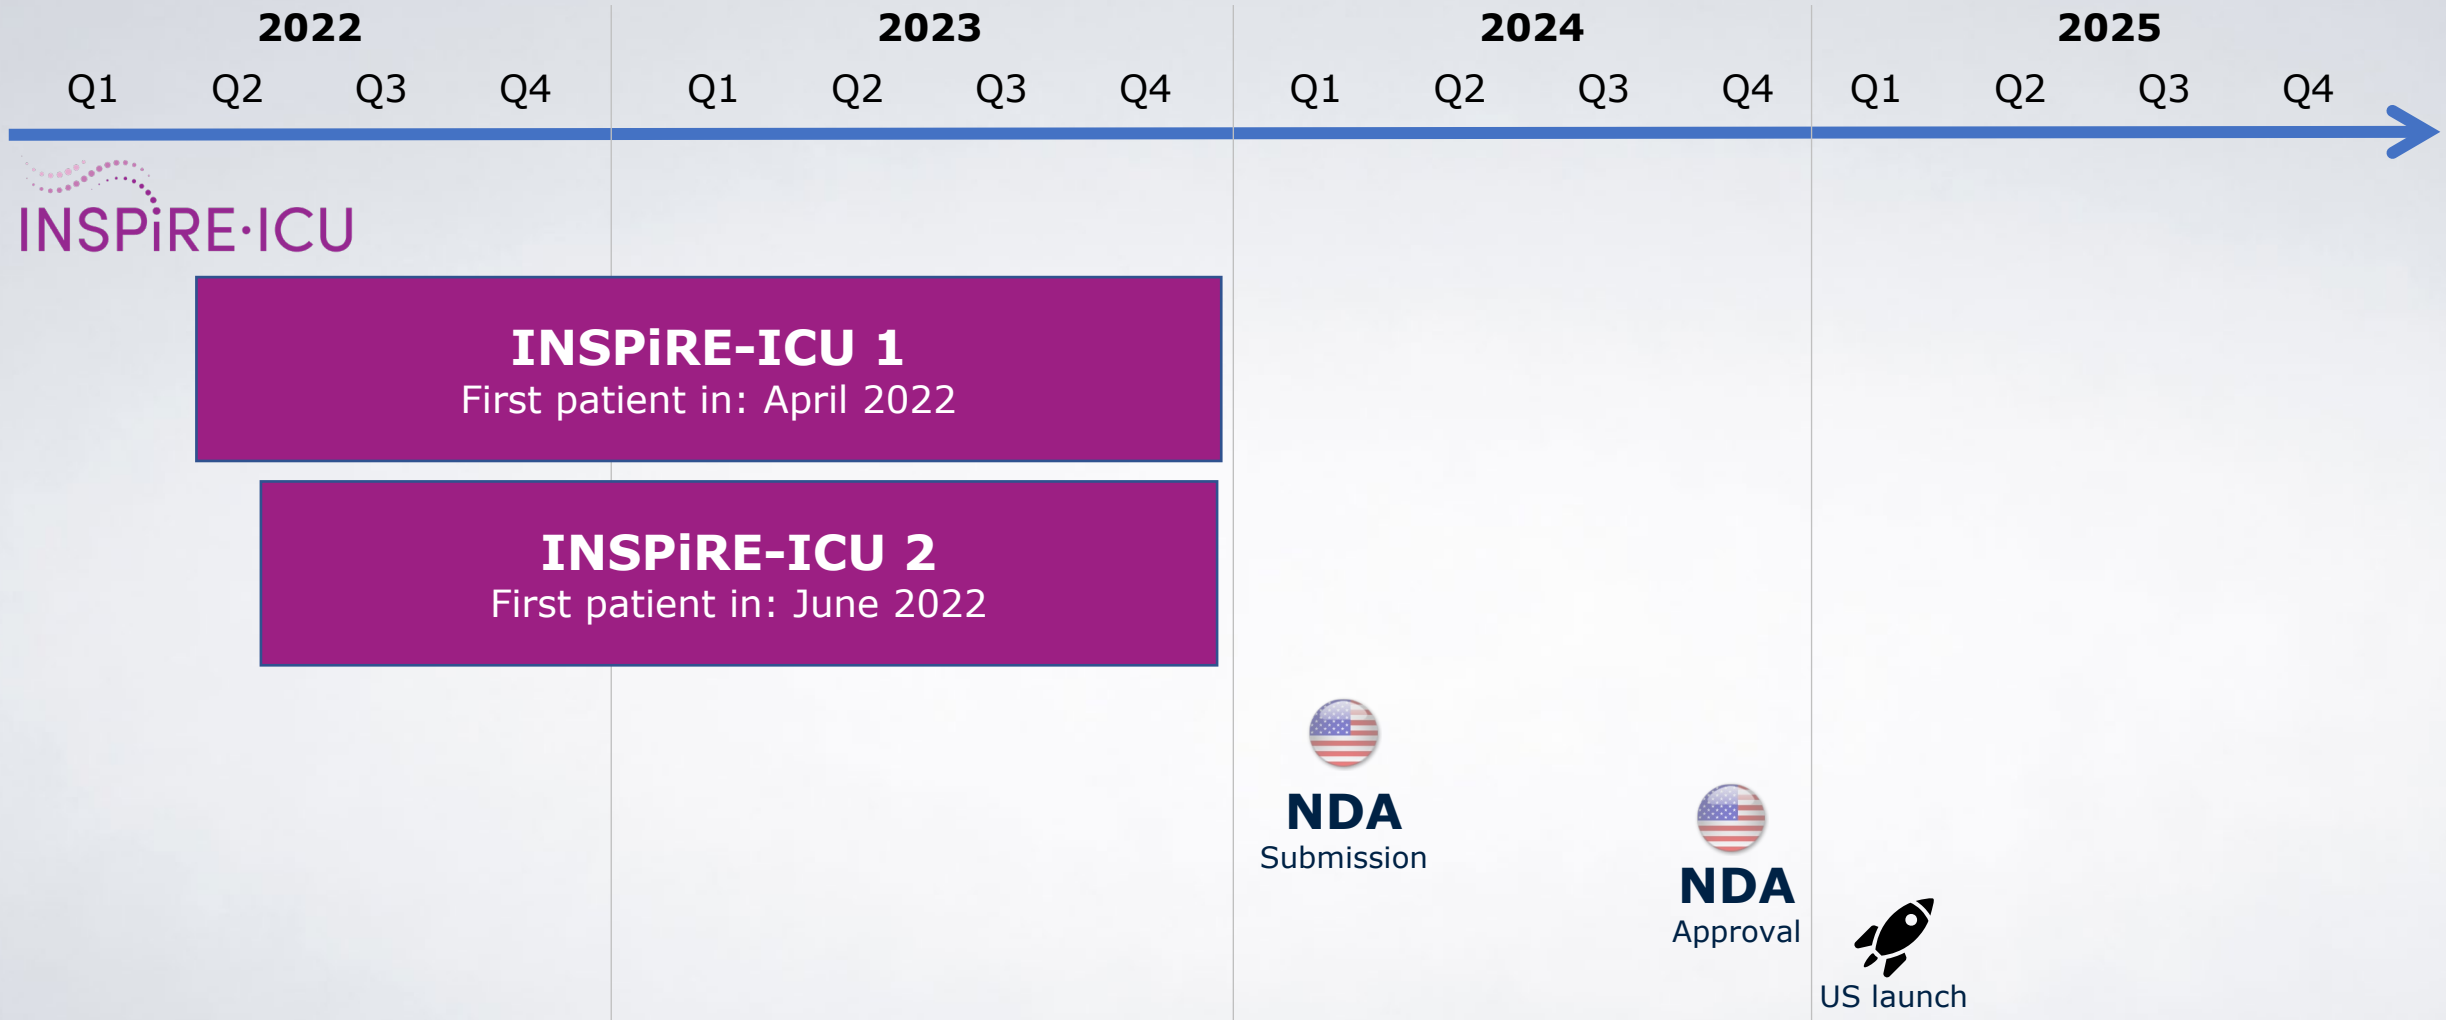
2022
Q1 Q2 Q3 Q4

2023
Q1 Q2 Q3 Q4

2024
Q1 Q2 Q3 Q4

2025
Q1 Q2 Q3 Q4

INSPiRE·ICU

INSPiRE-ICU 1
First patient in: April 2022

INSPiRE-ICU 2
First patient in: June 2022

NDA
Submission

NDA
Approval

US launch